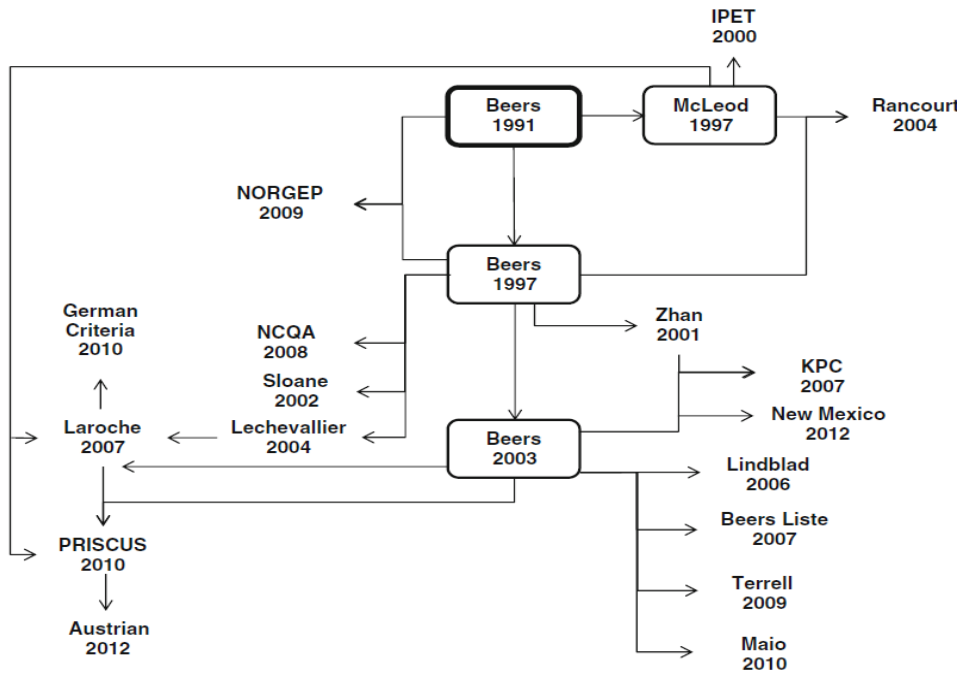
IPET
2000

Beers
1991

McLeod
1997

Rancourt
2004

NORGEP
2009

Beers
1997

German
Criteria
2010

NCQA
2008

Zhan
2001

Sloane
2002

KPC
2007

Laroche
2007

Lechevallier
2004

New Mexico
2012

Beers
2003

Lindblad
2006

Beers Liste
2007

PRISCUS
2010

Terrell
2009

Austrian
2012

Maio
2010